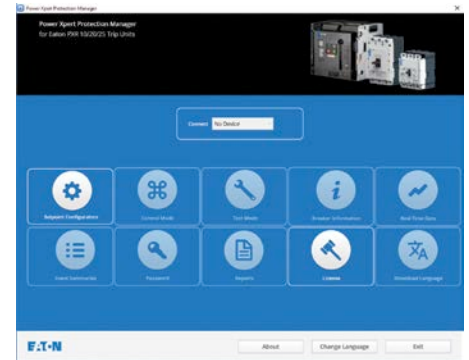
Power Xpert Protection Manager

Power Xpert Protection Manager
for Eaton PXR 10/20/25 Trip Units

Connect No Device

Setpoint Configuration
Control Mode
Test Mode
Breaker Information
Real-Time Data
Event Summaries
Password
Reports
License
Download Language

E·T·N

About
Change Language
Exit